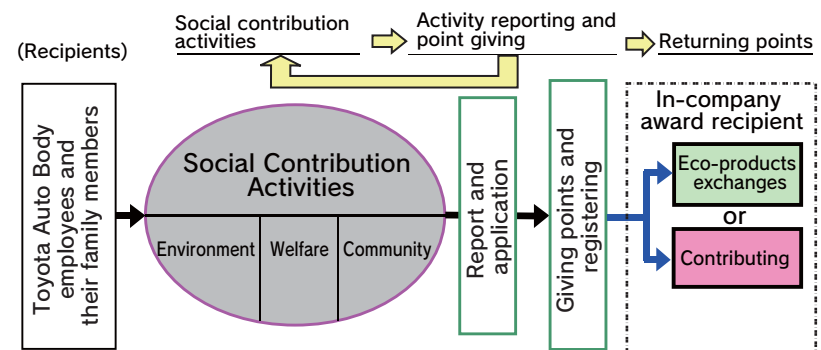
Social contribution activities

Activity reporting and point giving

Returning points

(Recipients)

Toyota Auto Body employees and their family members

Social Contribution Activities

Environment

Welfare

Community

Report and application

Giving points and registering

In-company award recipient

Eco-products exchanges

or

Contributing